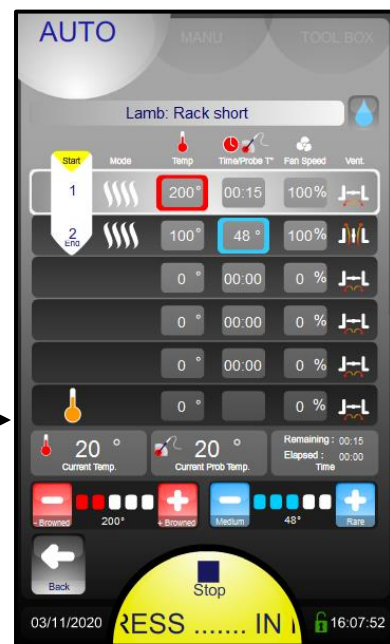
AUTO

MANU

TOOL BOX

Lamb: Rack short

Start

Mode

Temp

Time/Probe T°

Fan Speed

Vent.

1

200°

00:15

100%

2
End

100°

48 °

100%

0 °

00:00

0 %

0 °

00:00

0 %

0 °

00:00

0 %

0 °

0 %

20 °
Current Temp.

20 °
Current Prob Temp.

Remaining : 00:15
Elapsed : 00:00
Time

- Browned

200°

+ Browned

Medium

48°

Rare

Back

Stop

03/11/2020

RESS ....... IN

16:07:52